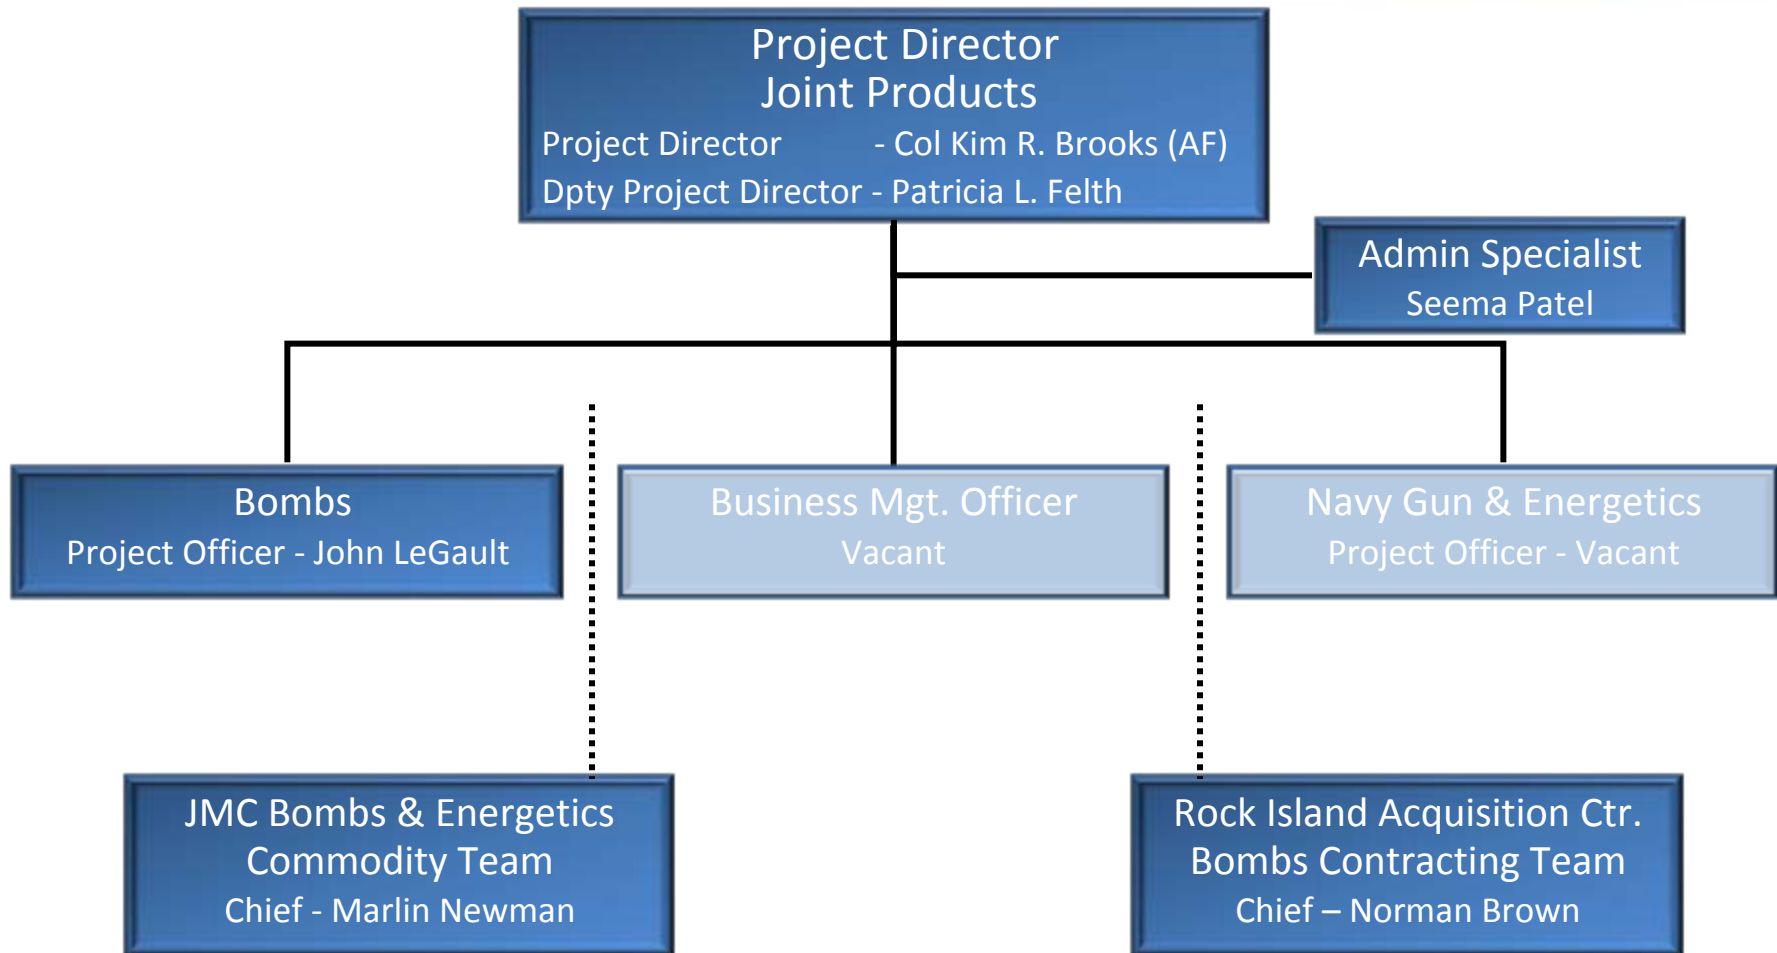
Project Director
Joint Products
Project Director - Col Kim R. Brooks (AF)
Dpty Project Director - Patricia L. Felth

Admin Specialist
Seema Patel

Bombs
Project Officer - John LeGault

Business Mgt. Officer
Vacant

Navy Gun & Energetics
Project Officer - Vacant

JMC Bombs & Energetics
Commodity Team
Chief - Marlin Newman

Rock Island Acquisition Ctr.
Bombs Contracting Team
Chief – Norman Brown